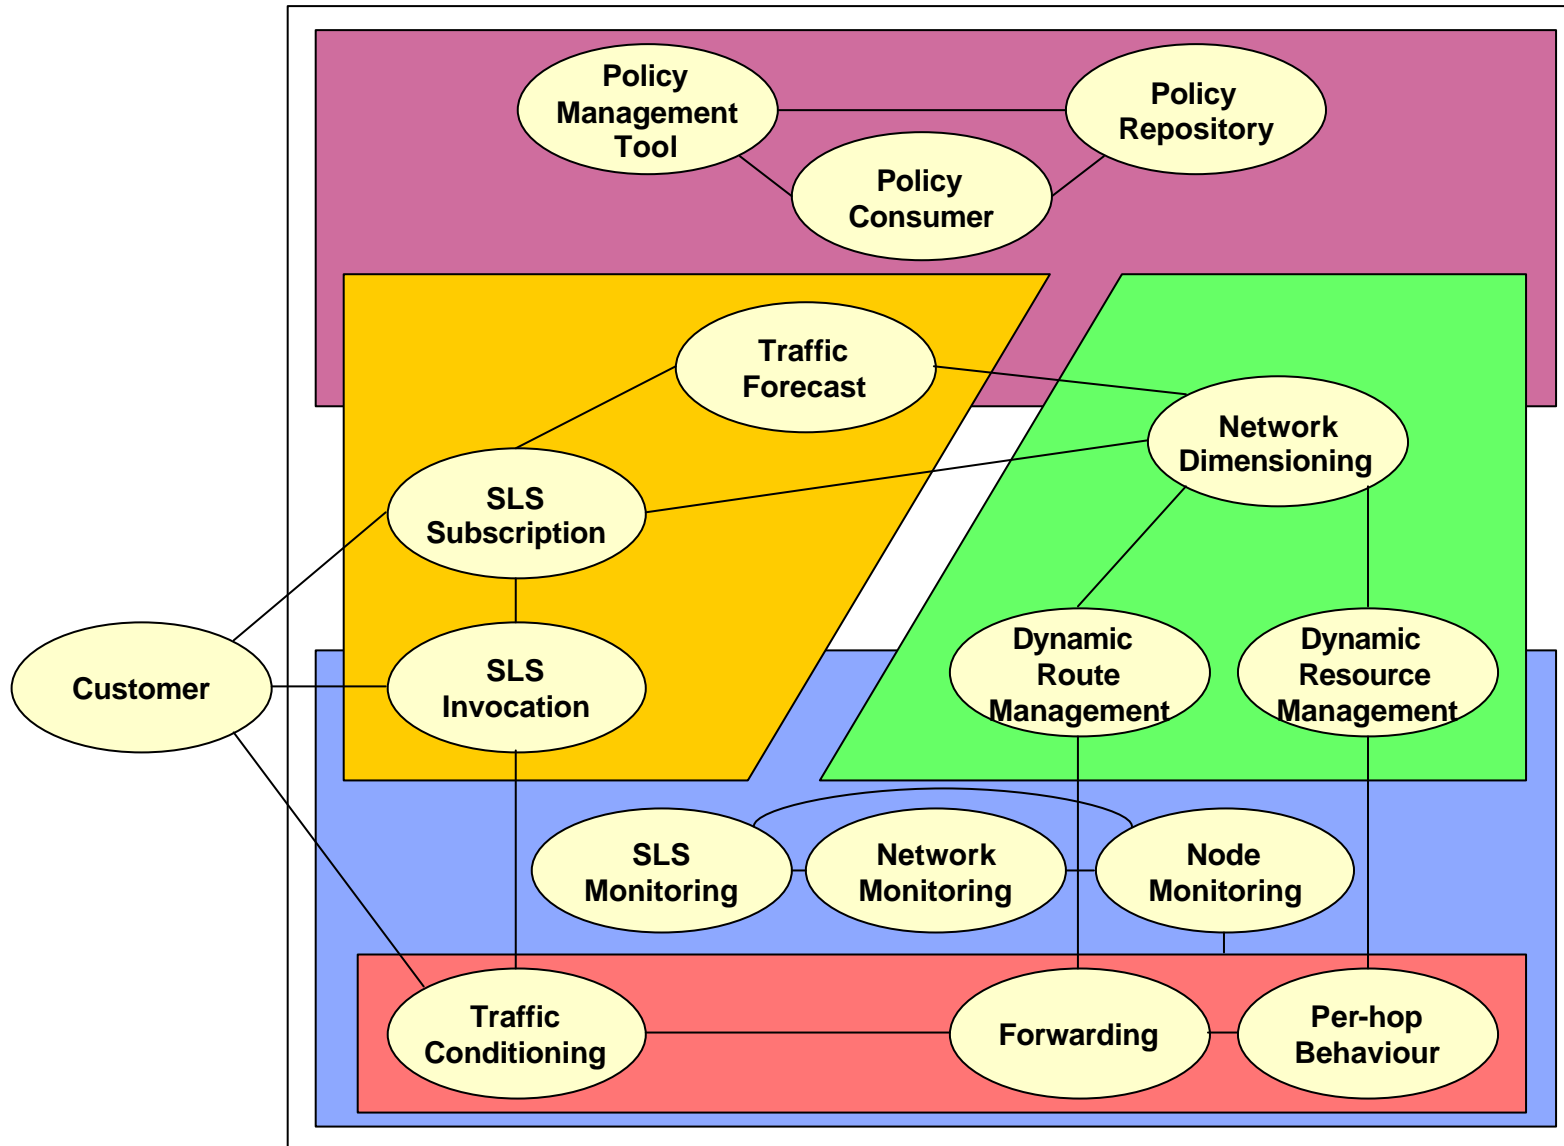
Policy Management Tool

Policy Repository

Policy Consumer

Traffic Forecast

Network Dimensioning

SLS Subscription

Customer

SLS Invocation

Dynamic Route Management

Dynamic Resource Management

SLS Monitoring

Network Monitoring

Node Monitoring

Traffic Conditioning

Forwarding

Per-hop Behaviour